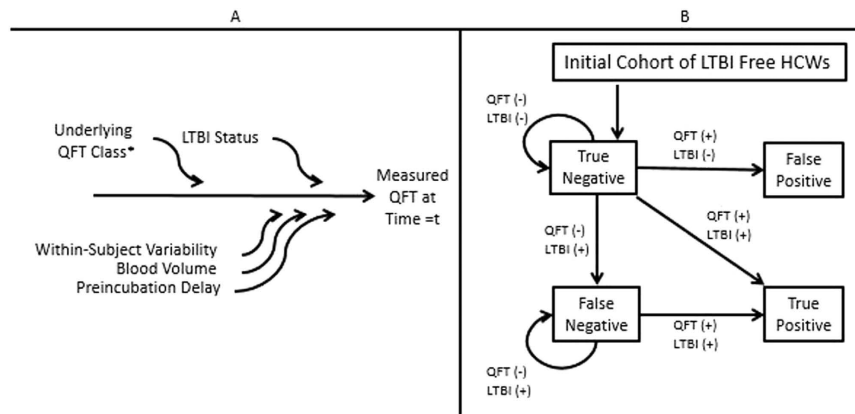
A

Underlying QFT Class*

LTBI Status

Measured QFT at Time =t

Within-Subject Variability
Blood Volume
Preincubation Delay

B

Initial Cohort of LTBI Free HCWs

QFT (-)
LTBI (-)

True Negative

QFT (+)
LTBI (-)

False Positive

QFT (-)
LTBI (+)

QFT (+)
LTBI (+)

False Negative

QFT (+)
LTBI (+)

True Positive

QFT (-)
LTBI (+)